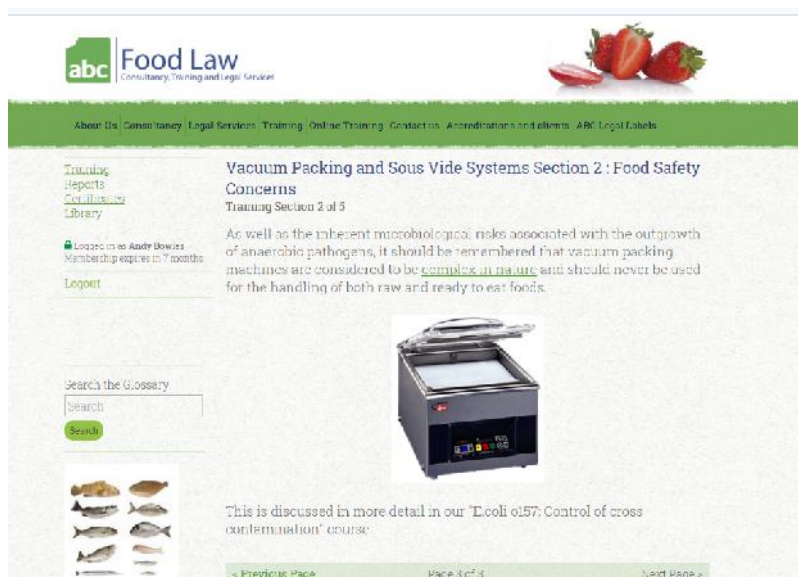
abc Food Law
Consultancy, Training and Legal Services

About Us Consultancy Legal Services Training Online Training Contact us Accreditations and clients ABC Legal Labels

Training
Reports
Consultancy
Library

Logged in as Andy Bowles
Membership expires in 7 months

Logout

Search the Glossary
Search
Search

Vacuum Packing and Sous Vide Systems Section 2 : Food Safety Concerns
Training Section 2 of 5

As well as the inherent microbiological risks associated with the outgrowth of anaerobic pathogens, it should be remembered that vacuum packing machines are considered to be complex in nature and should never be used for the handling of both raw and ready to eat foods.

This is discussed in more detail in our "E.coli o157: Control of cross contamination" course

< Previous Page Page 3 of 3 Next Page >